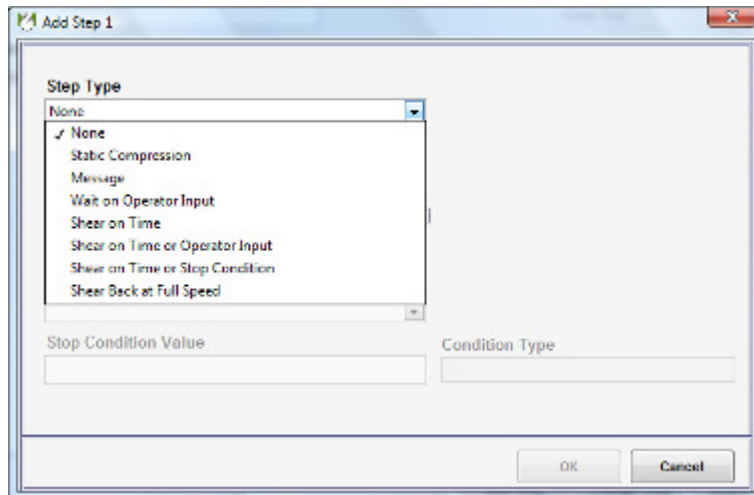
Add Step 1

Step Type

None

✓ None
Static Compression
Message
Wait on Operator Input
Shear on Time
Shear on Time or Operator Input
Shear on Time or Stop Condition
Shear Back at Full Speed

Stop Condition Value

Condition Type

OK

Cancel